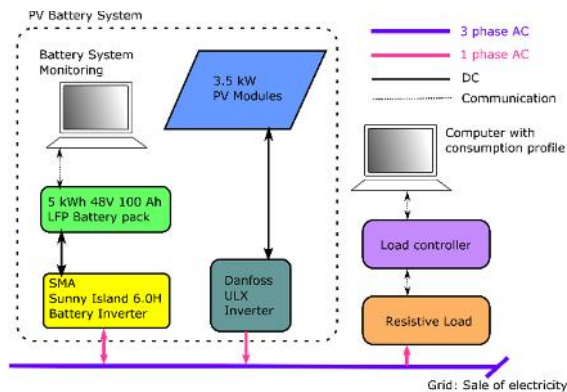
PV Battery System

Battery System Monitoring

3.5 kW PV Modules

5 kWh 48V 100 Ah LFP Battery pack

SMA Sunny Island 6.0H Battery Inverter

Danfoss ULX Inverter

3 phase AC
1 phase AC
DC
Communication

Computer with consumption profile

Load controller

Resistive Load

Grid: Sale of electricity